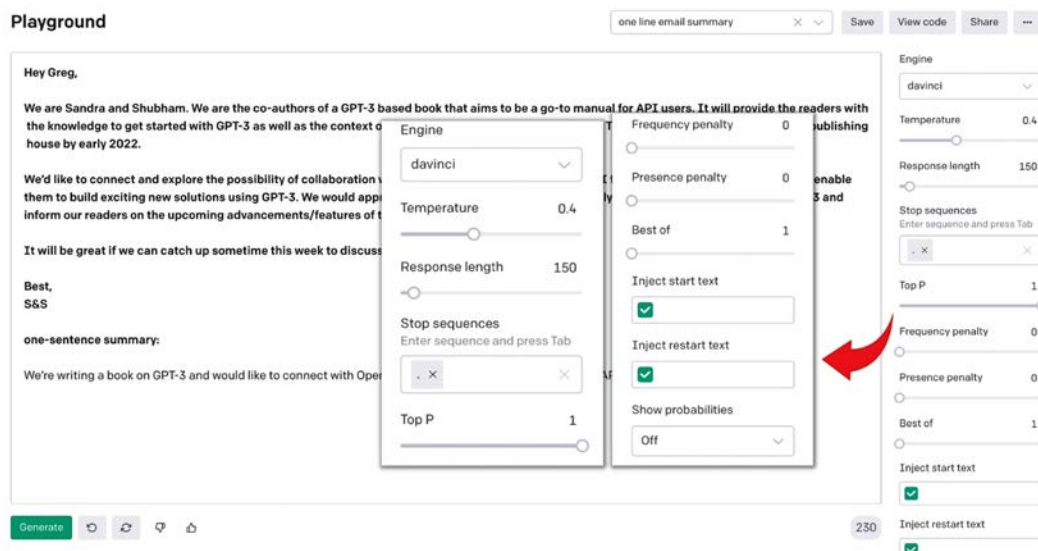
Playground

one line email summary

Save View code Share ···

Hey Greg,

We are Sandra and Shubham. We are the co-authors of a GPT-3 based book that aims to be a go-to manual for API users. It will provide the readers with the knowledge to get started with GPT-3 as well as the context o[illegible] T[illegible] ublishing house by early 2022.

We'd like to connect and explore the possibility of collaboration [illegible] t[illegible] enable them to build exciting new solutions using GPT-3. We would appr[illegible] ly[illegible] 3 and inform our readers on the upcoming advancements/features of t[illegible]

It will be great if we can catch up sometime this week to discuss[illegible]

Best,
S&S

one-sentence summary:

We're writing a book on GPT-3 and would like to connect with Ope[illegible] AP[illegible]

Engine
davinci
Temperature 0.4
Response length 150
Stop sequences
Enter sequence and press Tab
. ×
Top P 1

Frequency penalty 0
Presence penalty 0
Best of 1
Inject start text
Inject restart text
Show probabilities
Off

Engine
davinci
Temperature 0.4
Response length 150
Stop sequences
Enter sequence and press Tab
. ×
Top P 1
Frequency penalty 0
Presence penalty 0
Best of 1
Inject start text
Inject restart text

Generate

230